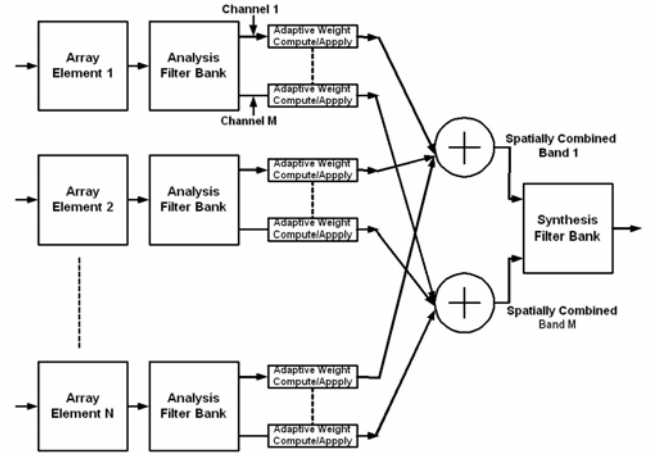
Channel 1

Array Element 1

Analysis Filter Bank

Adaptive Weight Compute/Appply

Adaptive Weight Compute/Appply

Channel M

Array Element 2

Analysis Filter Bank

Adaptive Weight Compute/Appply

Adaptive Weight Compute/Appply

Array Element N

Analysis Filter Bank

Adaptive Weight Compute/Appply

Adaptive Weight Compute/Appply

Spatially Combined Band 1

Synthesis Filter Bank

Spatially Combined Band M